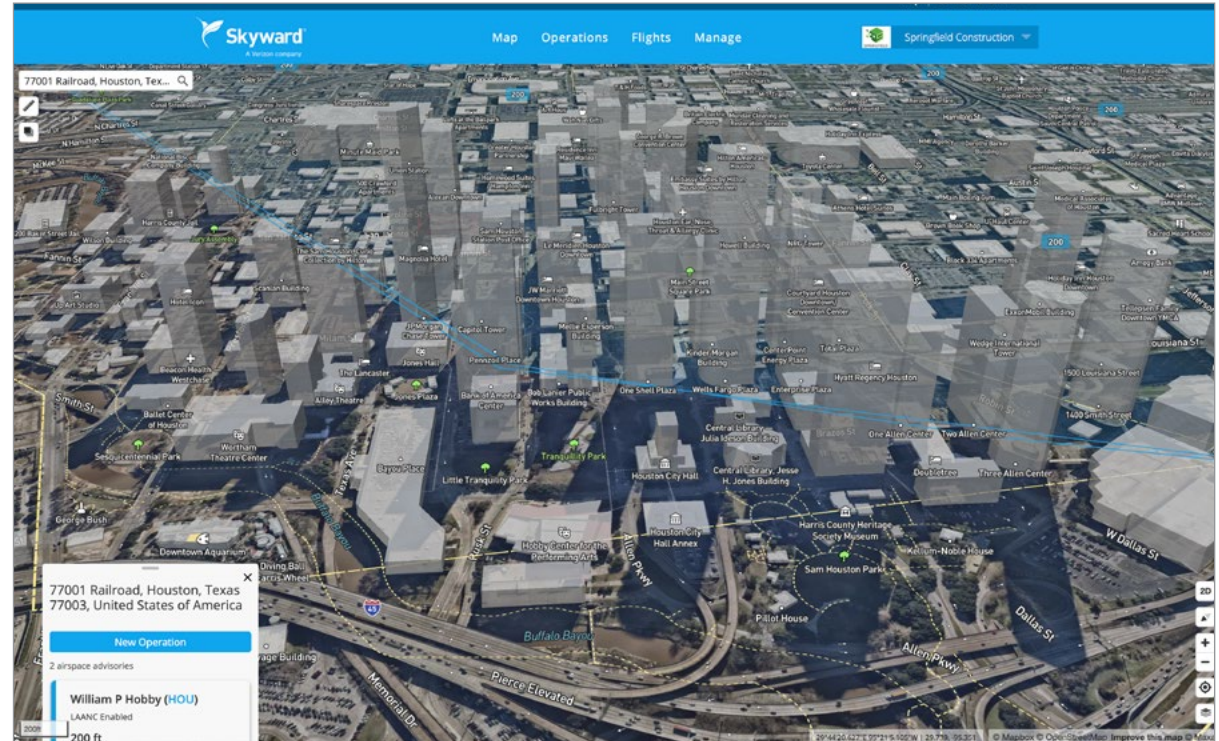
Skyward
A Verizon company

Map Operations Flights Manage

Springfield Construction

77001 Railroad, Houston, Texa...

N Chartres St
Chartres St
McKee St
Harris County Jail
200 Baker Street Bldg
Wilson Building
Jury Assembly
Fannin St
Art Studio
Hotel Icon
Scanlan Building
Magnolia Hotel
Collection by Hilton
Le Meridien Houston Downtown
JW Marriott Downtown Houston
Main Street Square Park
Courtyard Houston Downtown Convention Center
Howell Building
Niels Tower
Athens Bldg
Capitol Tower
Mellie Esperson Building
Kinder Morgan Building
CenterPoint Energy Plaza
Total Plaza
JP Morgan Chase Tower
Pennzoil Place
Bank of America Center
Bob Lanier Public Works Building
One Shell Plaza
Wells Fargo Plaza
Enterprise Plaza
Hyatt Regency Houston
Wedge International Tower
1500 Louisiana St
1400 Smith St
Louisiana St
Exxon Mobil Building
Jones Hall
Jones Plaza
The Lancaster
Alley Theatre
Baylor Health Westchase
Smith St
Ballet Center of Houston
Wortham Theatre Center
Sesquicentennial Park
Bayou Place
Texas Ave
Tranquility Park
Little Tranquility Park
Houston City Hall
Central Library Julia Ideson Building
Central Library, Jesse H. Jones Building
One Allen Center
Two Allen Center
Three Allen Center
Doubletree
George Bush
Downtown Aquarium
Diving Bell
Ferris Wheel
Hobby Center for the Performing Arts
Houston City Hall Annex
Harris County Heritage Society Museum
Kellum-Noble House
Sam Houston Park
Pillot House
Allen Pkwy
Buffalo Bayou
Pierce Elevated
Memorial Dr
W Dallas St
Dallas St
200
266
45

77001 Railroad, Houston, Texas 77003, United States of America

New Operation

2 airspace advisories

William P Hobby (HOU)
LAANC Enabled
200 ft

2D
+
−

© Mapbox © OpenStreetMap Improve this map © Maxar